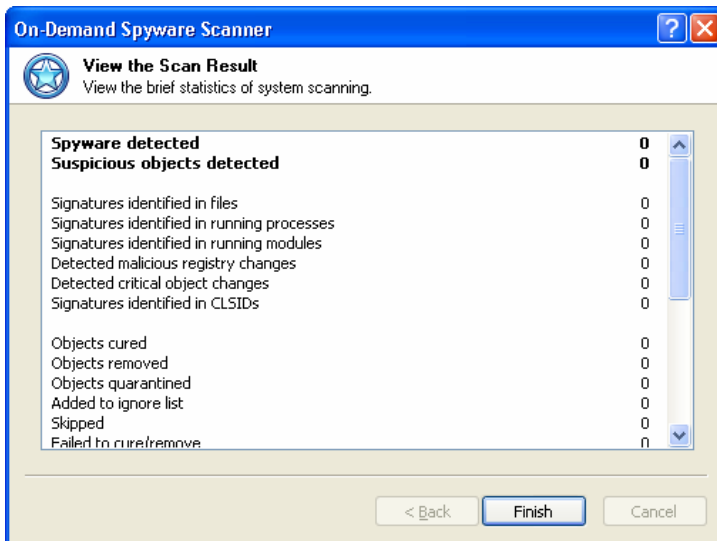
On-Demand Spyware Scanner

View the Scan Result
View the brief statistics of system scanning.

| | |
|---|---|
| **Spyware detected** | **0** |
| **Suspicious objects detected** | **0** |
| Signatures identified in files | 0 |
| Signatures identified in running processes | 0 |
| Signatures identified in running modules | 0 |
| Detected malicious registry changes | 0 |
| Detected critical object changes | 0 |
| Signatures identified in CLSIDs | 0 |
| Objects cured | 0 |
| Objects removed | 0 |
| Objects quarantined | 0 |
| Added to ignore list | 0 |
| Skipped | 0 |
| Failed to cure/remove | 0 |

< Back | Finish | Cancel